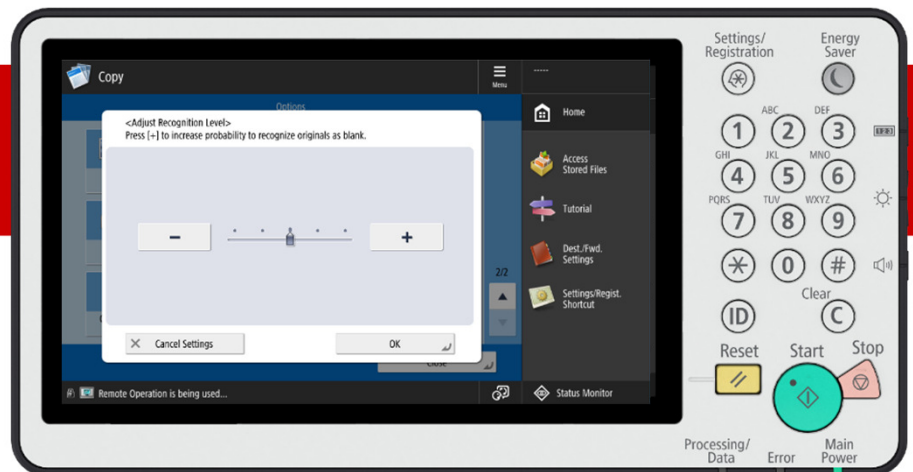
Copy

Menu

Options

<Adjust Recognition Level>
Press [+] to increase probability to recognize originals as blank.

−

+

2/2

Cancel Settings

OK

Close

Remote Operation is being used...

Home

Access Stored Files

Tutorial

Dest./Fwd. Settings

Settings/Regist. Shortcut

Status Monitor

Settings/ Registration

Energy Saver

1

ABC 2

DEF 3

GHI 4

JKL 5

MNO 6

PQRS 7

TUV 8

WXYZ 9

0

#

Clear

ID

C

Reset

Start

Stop

Processing/ Data

Error

Main Power